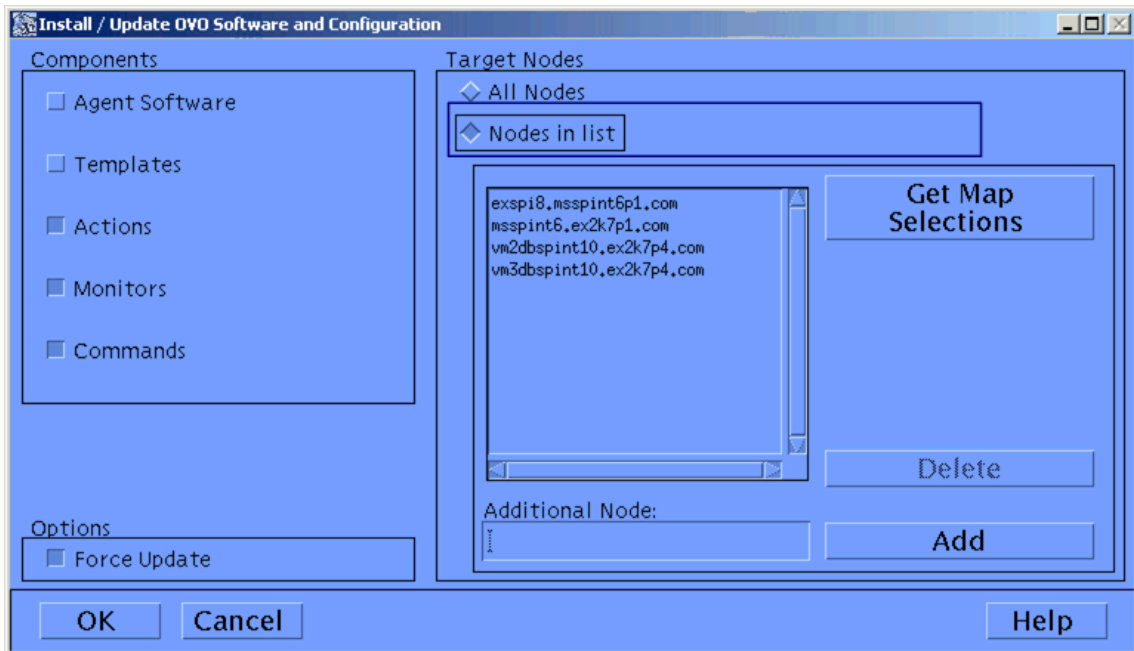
Install / Update OVO Software and Configuration

Components

Agent Software

Templates

Actions

Monitors

Commands

Options

Force Update

Target Nodes

All Nodes

Nodes in list

exspi8.msspint6p1.com
msspint6.ex2k7p1.com
vm2dbspint10.ex2k7p4.com
vm3dbspint10.ex2k7p4.com

Get Map Selections

Delete

Additional Node:

Add

OK

Cancel

Help